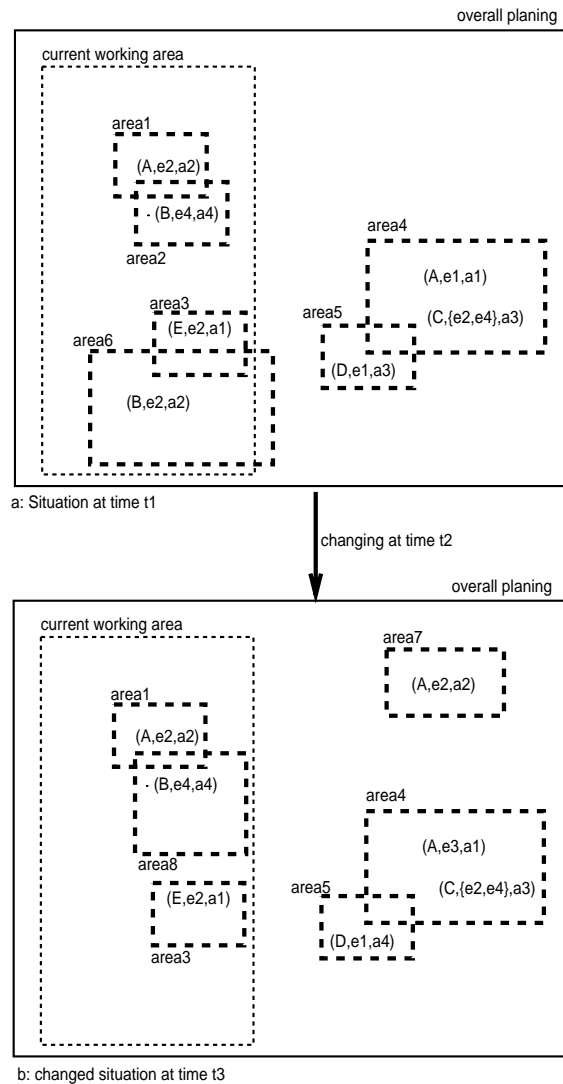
overall planing

current working area

area1
(A,e2,a2)
· (B,e4,a4)
area2

area3
(E,e2,a1)
area6
(B,e2,a2)

area4
(A,e1,a1)
(C,{e2,e4},a3)
area5
(D,e1,a3)

a: Situation at time t1

changing at time t2

overall planing

current working area

area7
(A,e2,a2)

area1
(A,e2,a2)
· (B,e4,a4)
area8
(E,e2,a1)
area3

area4
(A,e3,a1)
(C,{e2,e4},a3)
area5
(D,e1,a4)

b: changed situation at time t3